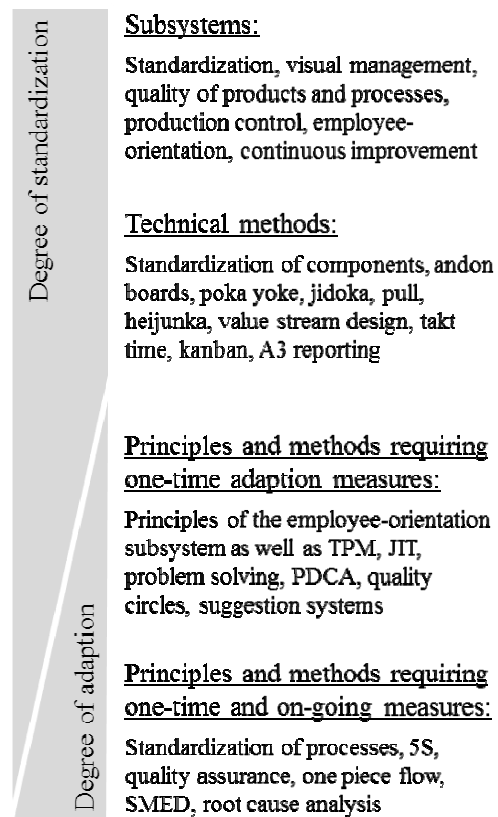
Degree of standardization

Subsystems:

Standardization, visual management, quality of products and processes, production control, employee-orientation, continuous improvement

Technical methods:

Standardization of components, andon boards, poka yoke, jidoka, pull, heijunka, value stream design, takt time, kanban, A3 reporting

Principles and methods requiring one-time adaption measures:

Principles of the employee-orientation subsystem as well as TPM, JIT, problem solving, PDCA, quality circles, suggestion systems

Principles and methods requiring one-time and on-going measures:

Standardization of processes, 5S, quality assurance, one piece flow, SMED, root cause analysis

Degree of adaption